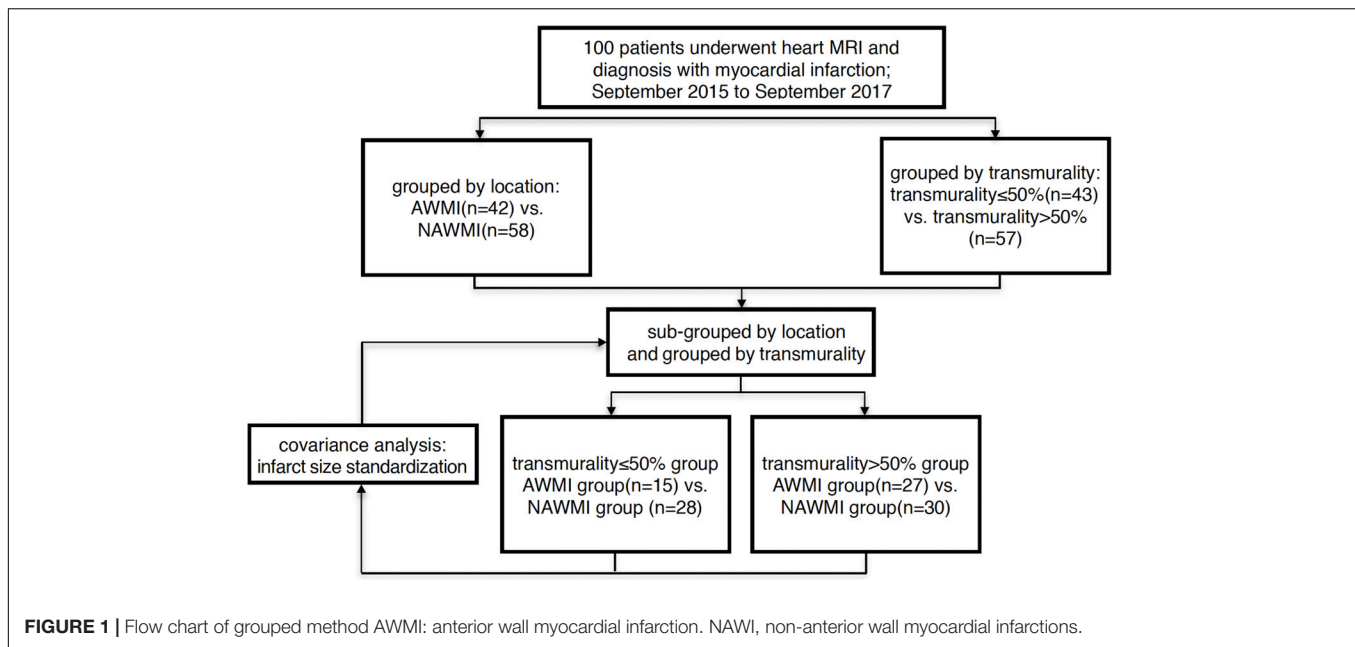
100 patients underwent heart MRI and diagnosis with myocardial infarction; September 2015 to September 2017

grouped by location: AWMI(n=42) vs. NAWMI(n=58)

grouped by transmurality: transmurality≤50%(n=43) vs. transmurality>50% (n=57)

sub-grouped by location and grouped by transmurality

covariance analysis: infarct size standardization

transmurality≤50% group AWMI group(n=15) vs. NAWMI group (n=28)

transmurality>50% group AWMI group(n=27) vs. NAWMI group(n=30)

**FIGURE 1 |** Flow chart of grouped method AWMI: anterior wall myocardial infarction. NAWI, non-anterior wall myocardial infarctions.